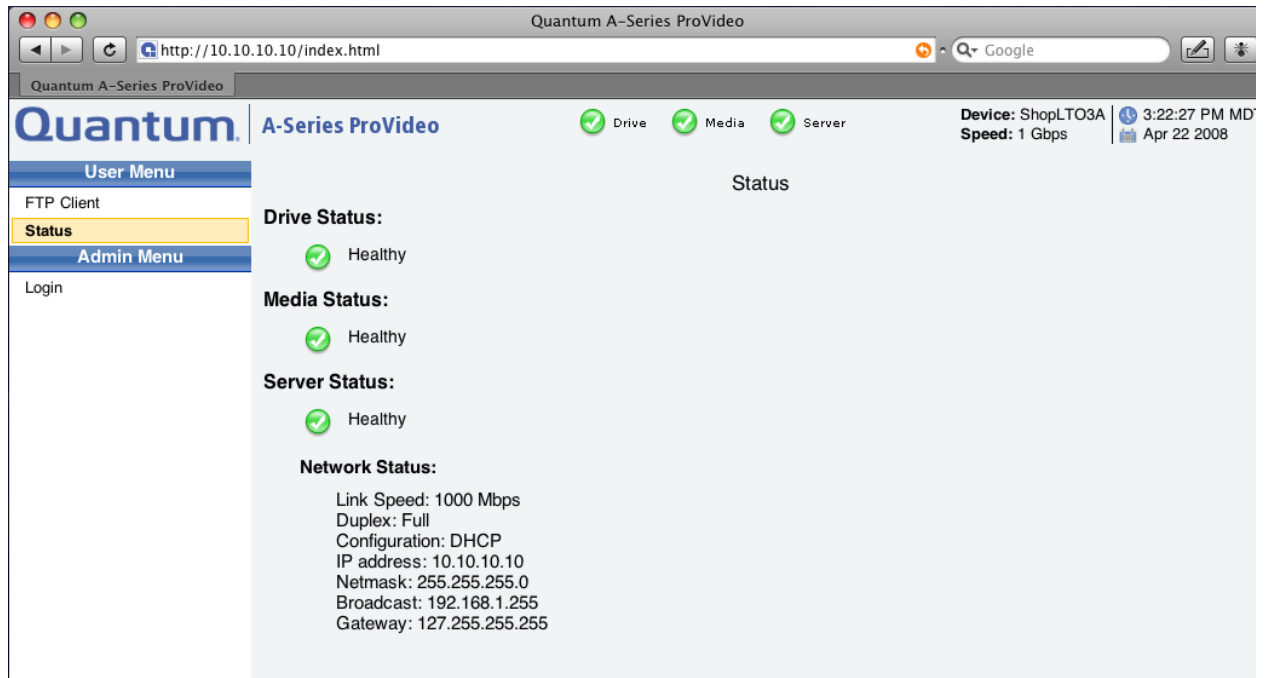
Quantum A-Series ProVideo

http://10.10.10.10/index.html

Google

Quantum A-Series ProVideo

Quantum. A-Series ProVideo

Drive Media Server

Device: ShopLTO3A
Speed: 1 Gbps

3:22:27 PM MD
Apr 22 2008

User Menu
FTP Client
Status
Admin Menu
Login

Status

Drive Status:

Healthy

Media Status:

Healthy

Server Status:

Healthy

Network Status:

Link Speed: 1000 Mbps
Duplex: Full
Configuration: DHCP
IP address: 10.10.10.10
Netmask: 255.255.255.0
Broadcast: 192.168.1.255
Gateway: 127.255.255.255